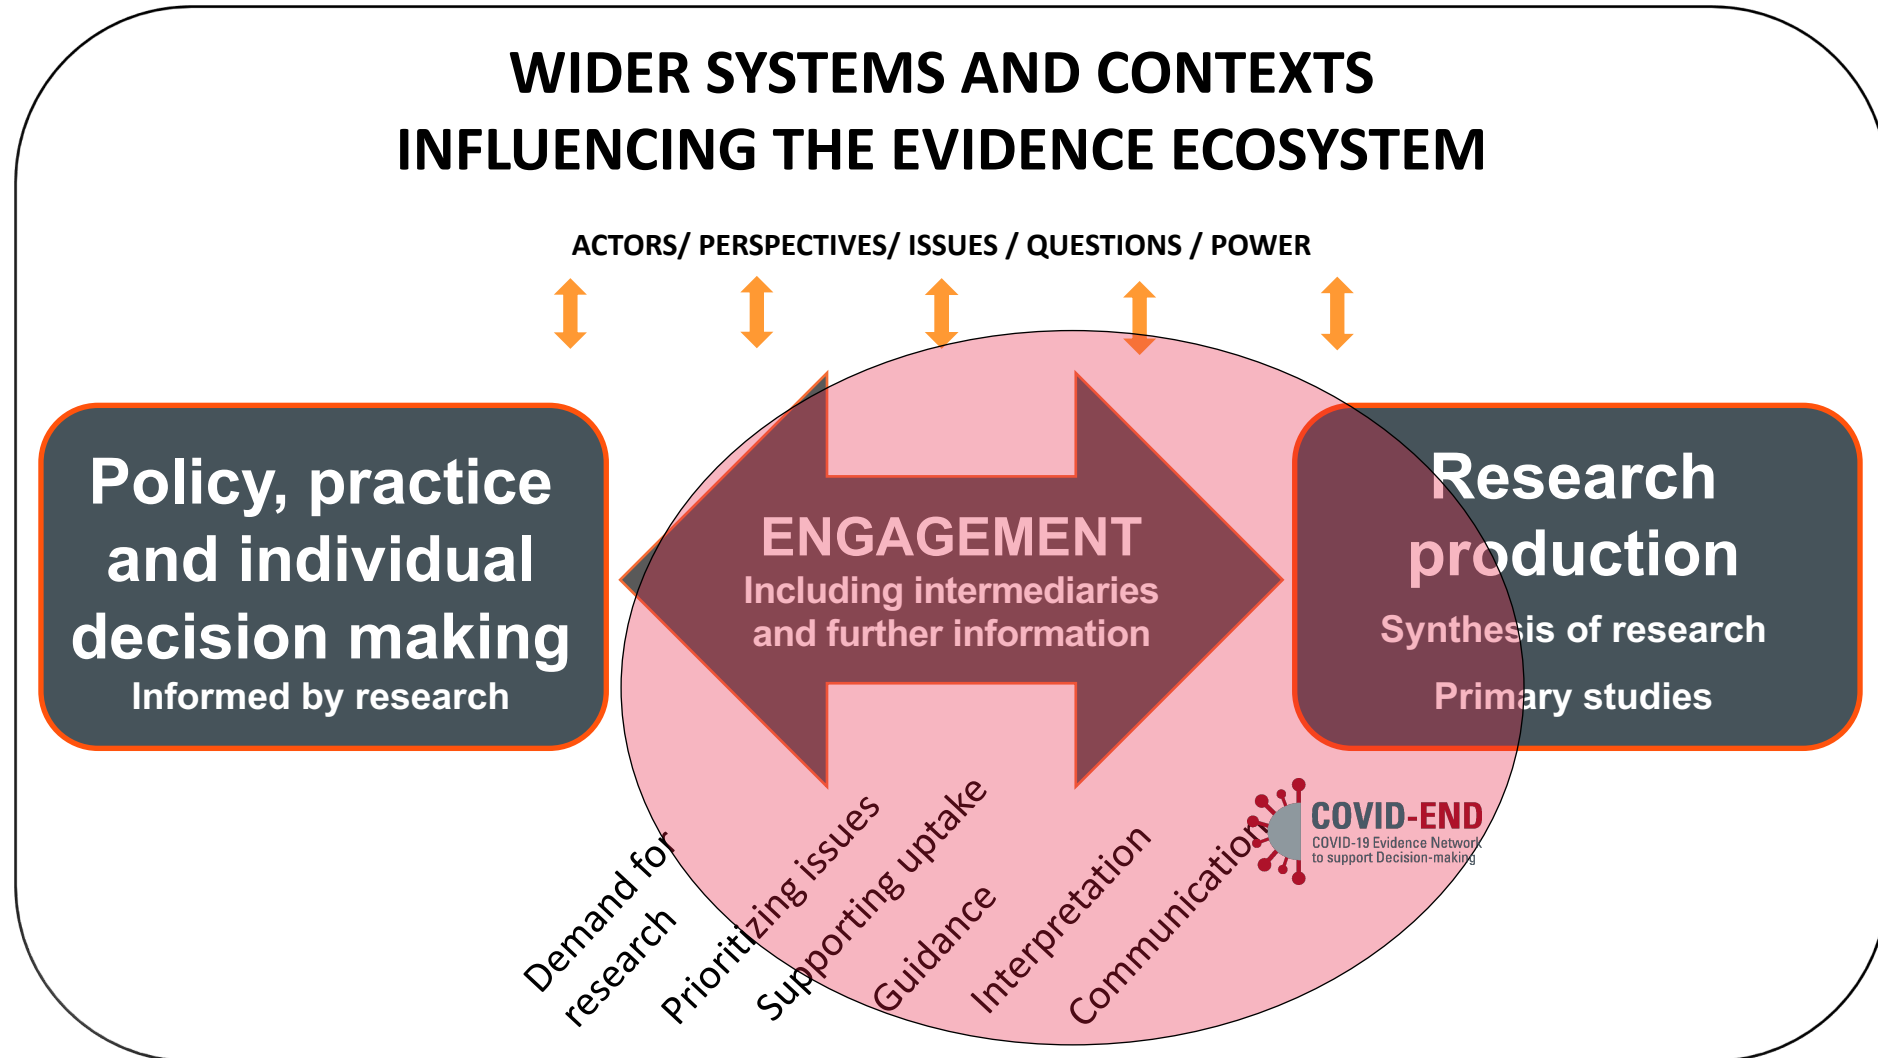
WIDER SYSTEMS AND CONTEXTS
INFLUENCING THE EVIDENCE ECOSYSTEM

ACTORS/ PERSPECTIVES/ ISSUES / QUESTIONS / POWER

Policy, practice and individual decision making
Informed by research

ENGAGEMENT
Including intermediaries and further information

Research production
Synthesis of research
Primary studies

Demand for research

Prioritizing issues

Supporting uptake

Guidance

Interpretation

Communication

COVID-END
COVID-19 Evidence Network to support Decision-making